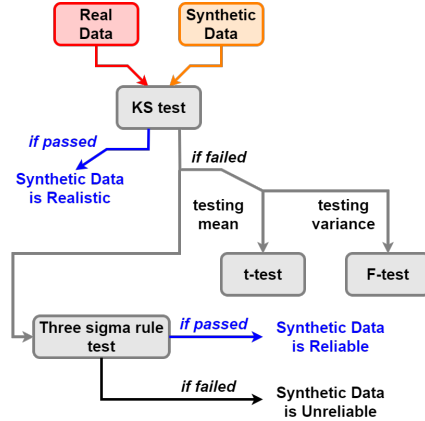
Real Data

Synthetic Data

KS test

if passed

Synthetic Data is Realistic

if failed

testing mean

testing variance

t-test

F-test

Three sigma rule test

if passed

Synthetic Data is Reliable

if failed

Synthetic Data is Unreliable